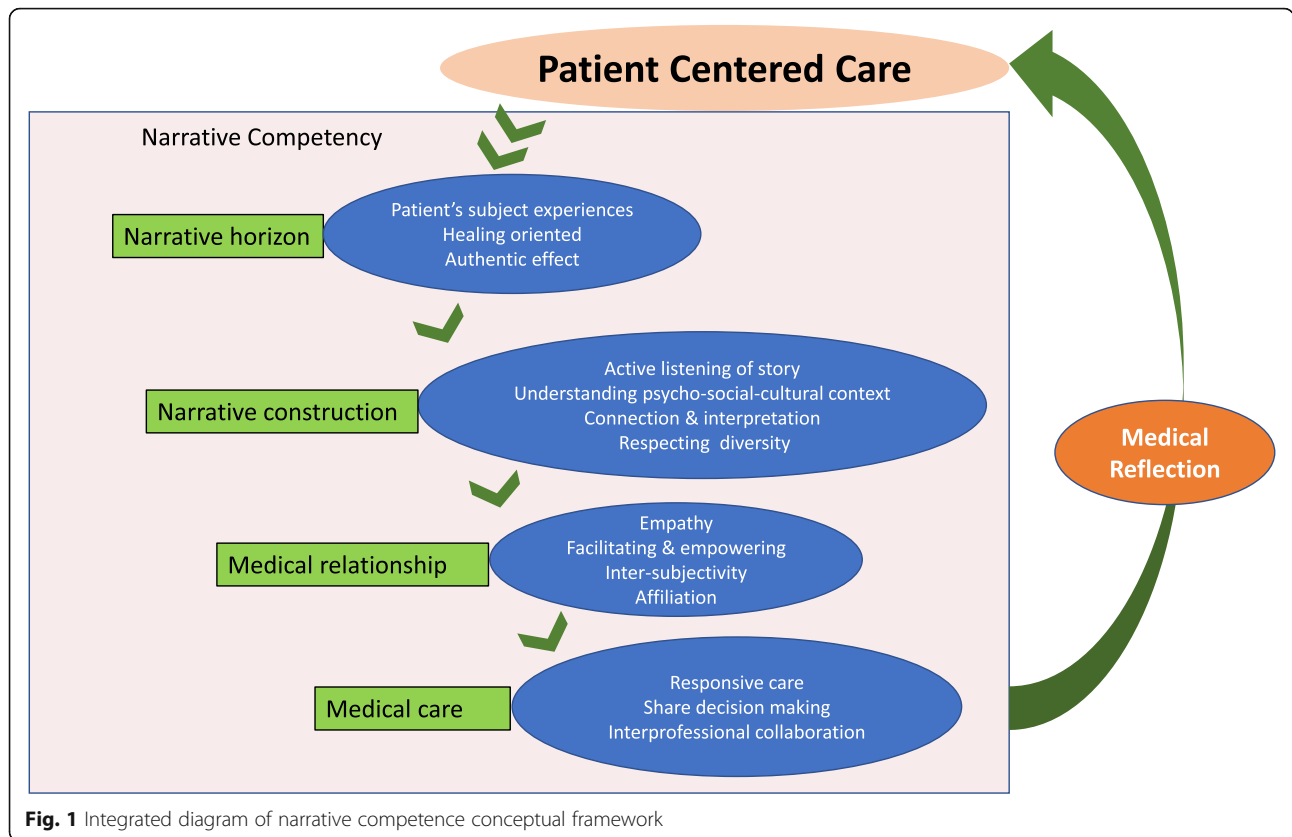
Patient Centered Care

Narrative Competency

Narrative horizon

Patient's subject experiences
Healing oriented
Authentic effect

Narrative construction

Active listening of story
Understanding psycho-social-cultural context
Connection & interpretation
Respecting diversity

Medical relationship

Empathy
Facilitating & empowering
Inter-subjectivity
Affiliation

Medical care

Responsive care
Share decision making
Interprofessional collaboration

Medical Reflection

**Fig. 1** Integrated diagram of narrative competence conceptual framework